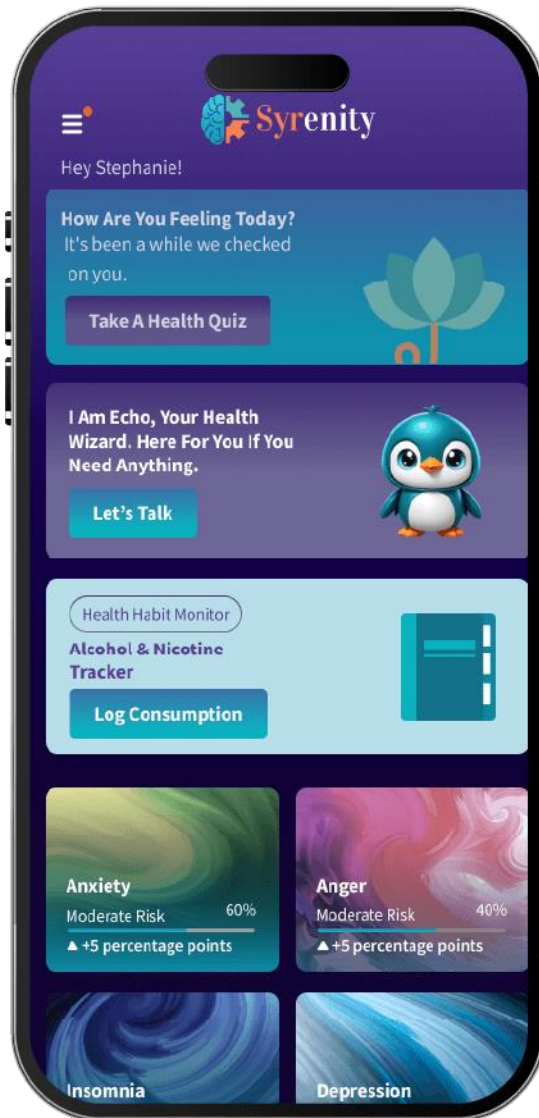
Syrenity

Hey Stephanie!

How Are You Feeling Today?
It's been a while we checked on you.

Take A Health Quiz

I Am Echo, Your Health Wizard. Here For You If You Need Anything.

Let's Talk

Health Habit Monitor

Alcohol & Nicotine Tracker

Log Consumption

Anxiety
Moderate Risk 60%
▲ +5 percentage points

Anger
Moderate Risk 40%
▲ +5 percentage points

Insomnia

Depression